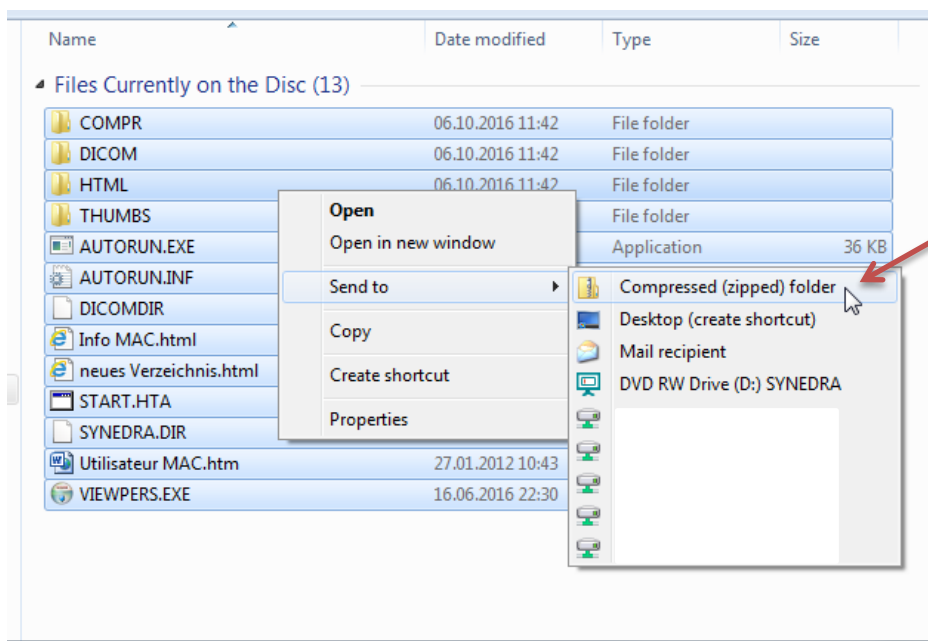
| Name | Date modified | Type | Size |
|---|---|---|---|
| Files Currently on the Disc (13) | | | |
| COMPR | 06.10.2016 11:42 | File folder | |
| DICOM | 06.10.2016 11:42 | File folder | |
| HTML | 06.10.2016 11:42 | File folder | |
| THUMBS | | File folder | |
| AUTORUN.EXE | | Application | 36 KB |
| AUTORUN.INF | | | |
| DICOMDIR | | | |
| Info MAC.html | | | |
| neues Verzeichnis.html | | | |
| START.HTA | | | |
| SYNEDRA.DIR | | | |
| Utilisateur MAC.htm | 27.01.2012 10:43 | | |
| VIEWPERS.EXE | 16.06.2016 22:30 | | |

Open
Open in new window
Send to
Copy
Create shortcut
Properties

Compressed (zipped) folder
Desktop (create shortcut)
Mail recipient
DVD RW Drive (D:) SYNEDRA